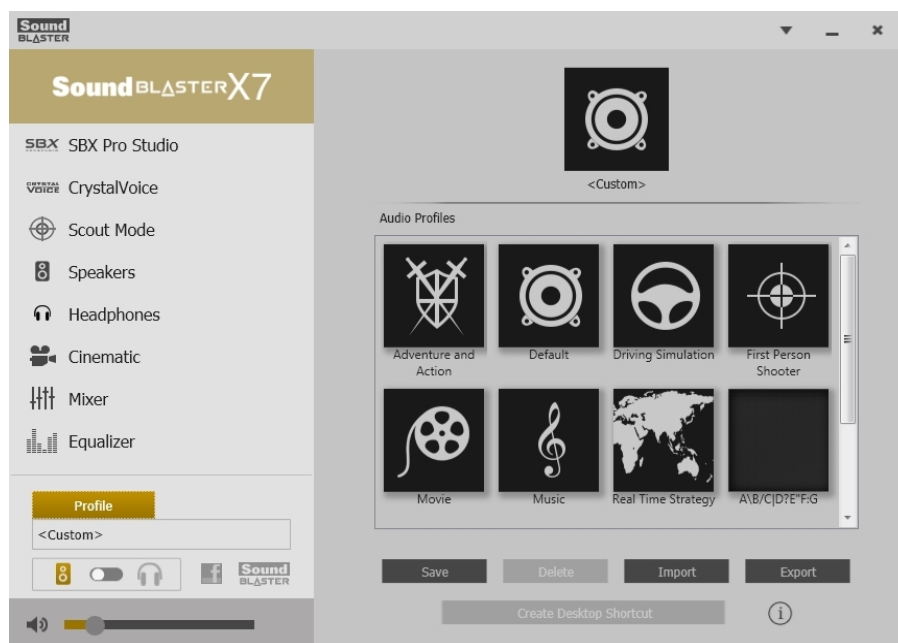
Sound BLASTER

Sound BLASTER X7

SBX SBX Pro Studio

CRYSTAL VOICE CrystalVoice

Scout Mode

Speakers

Headphones

Cinematic

Mixer

Equalizer

Profile

<Custom>

Sound BLASTER

<Custom>

Audio Profiles

Adventure and Action

Default

Driving Simulation

First Person Shooter

Movie

Music

Real Time Strategy

A\B/C|D?E"F:G

Save

Delete

Import

Export

Create Desktop Shortcut